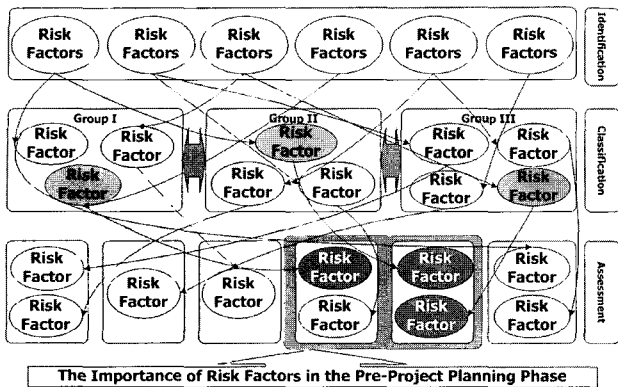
Identification

Risk Factors

Risk Factors

Risk Factors

Risk Factors

Risk Factors

Risk Factors

Classification

Group I

Risk Factor

Risk Factor

Risk Factor

Group II

Risk Factor

Risk Factor

Risk Factor

Group III

Risk Factor

Risk Factor

Risk Factor

Risk Factor

Assessment

Risk Factor

Risk Factor

Risk Factor

Risk Factor

Risk Factor

Risk Factor

Risk Factor

Risk Factor

Risk Factor

Risk Factor

Risk Factor

The Importance of Risk Factors in the Pre-Project Planning Phase